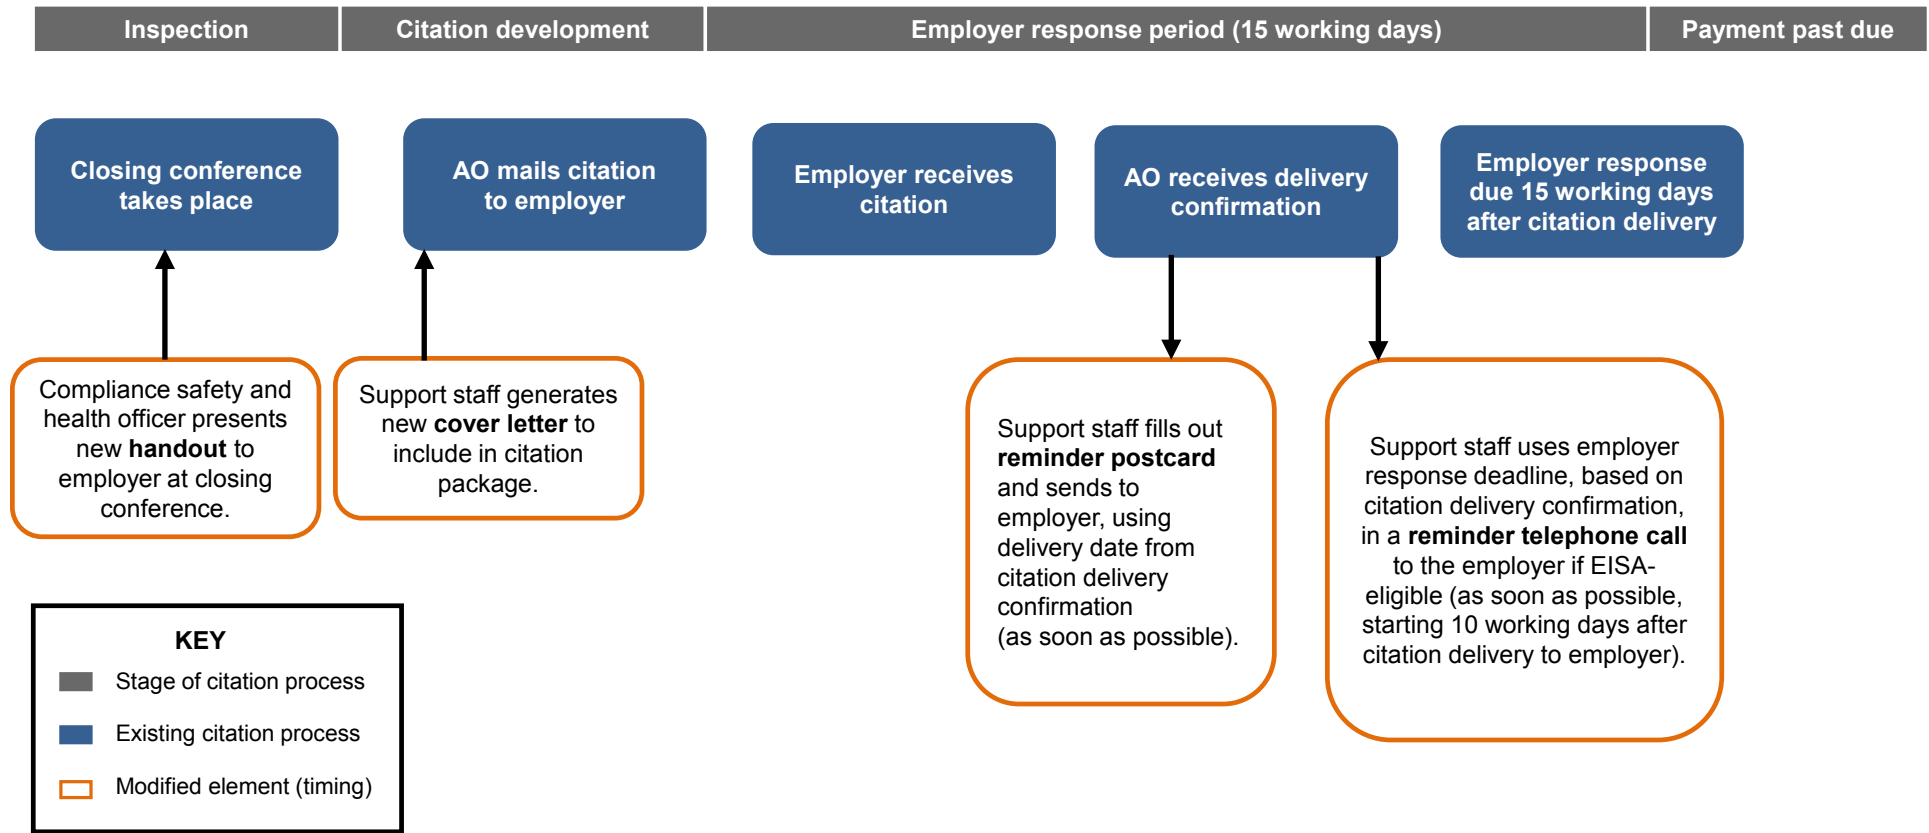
Inspection

Citation development

Employer response period (15 working days)

Payment past due

Closing conference takes place

AO mails citation to employer

Employer receives citation

AO receives delivery confirmation

Employer response due 15 working days after citation delivery

Compliance safety and health officer presents new **handout** to employer at closing conference.

Support staff generates new **cover letter** to include in citation package.

Support staff fills out **reminder postcard** and sends to employer, using delivery date from citation delivery confirmation (as soon as possible).

Support staff uses employer response deadline, based on citation delivery confirmation, in a **reminder telephone call** to the employer if EISA-eligible (as soon as possible, starting 10 working days after citation delivery to employer).

KEY

Stage of citation process

Existing citation process

Modified element (timing)